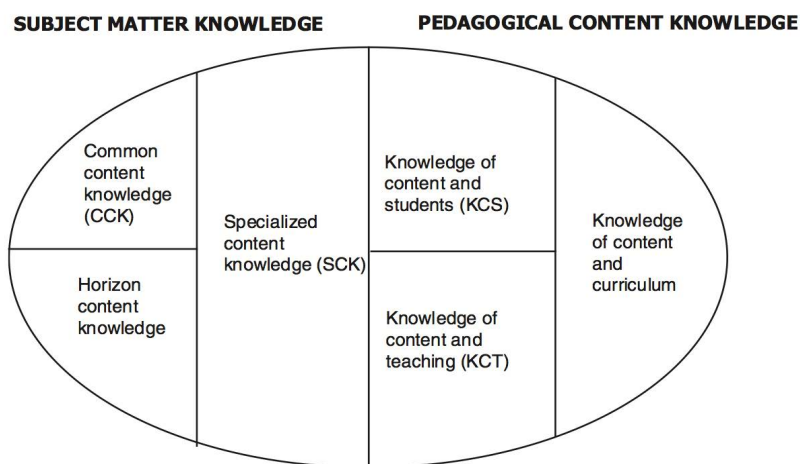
SUBJECT MATTER KNOWLEDGE

PEDAGOGICAL CONTENT KNOWLEDGE

Common content knowledge (CCK)

Horizon content knowledge

Specialized content knowledge (SCK)

Knowledge of content and students (KCS)

Knowledge of content and teaching (KCT)

Knowledge of content and curriculum